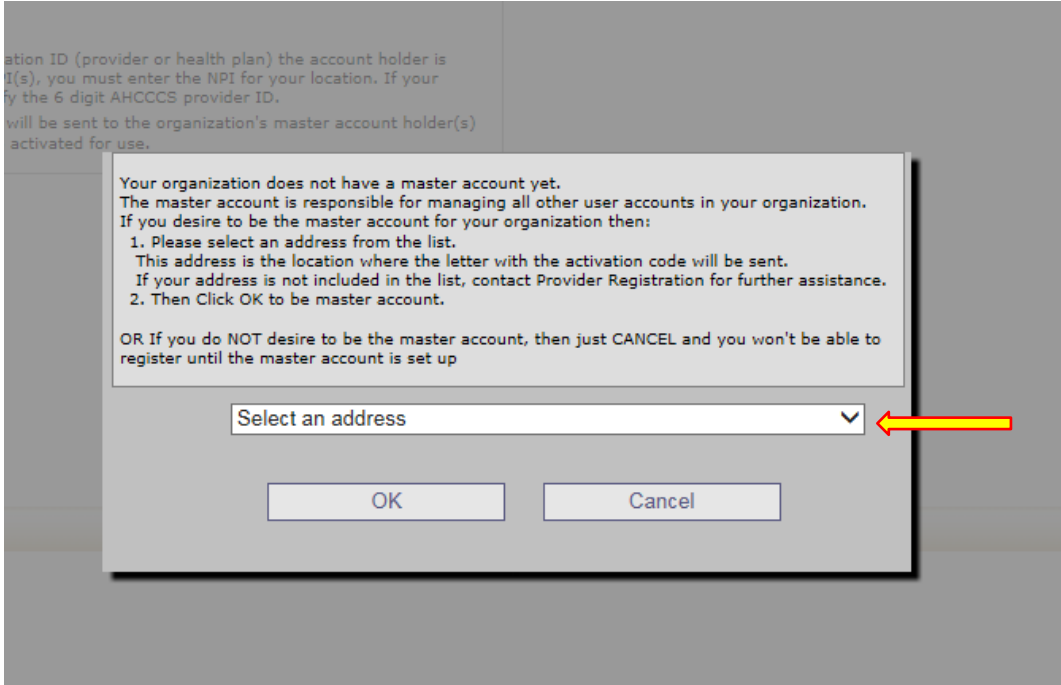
ation ID (provider or health plan) the account holder is
I(s), you must enter the NPI for your location. If your
fy the 6 digit AHCCCS provider ID.
will be sent to the organization's master account holder(s)
activated for use.

Your organization does not have a master account yet.
The master account is responsible for managing all other user accounts in your organization.
If you desire to be the master account for your organization then:
1. Please select an address from the list.
This address is the location where the letter with the activation code will be sent.
If your address is not included in the list, contact Provider Registration for further assistance.
2. Then Click OK to be master account.

OR If you do NOT desire to be the master account, then just CANCEL and you won't be able to register until the master account is set up

Select an address

OK

Cancel